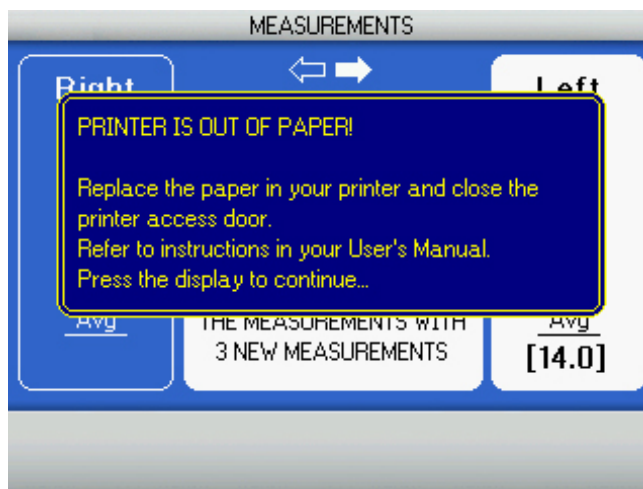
MEASUREMENTS

Right

Left

PRINTER IS OUT OF PAPER!

Replace the paper in your printer and close the printer access door.
Refer to instructions in your User's Manual.
Press the display to continue...

Avg

THE MEASUREMENTS WITH
3 NEW MEASUREMENTS

Avg
[14.0]